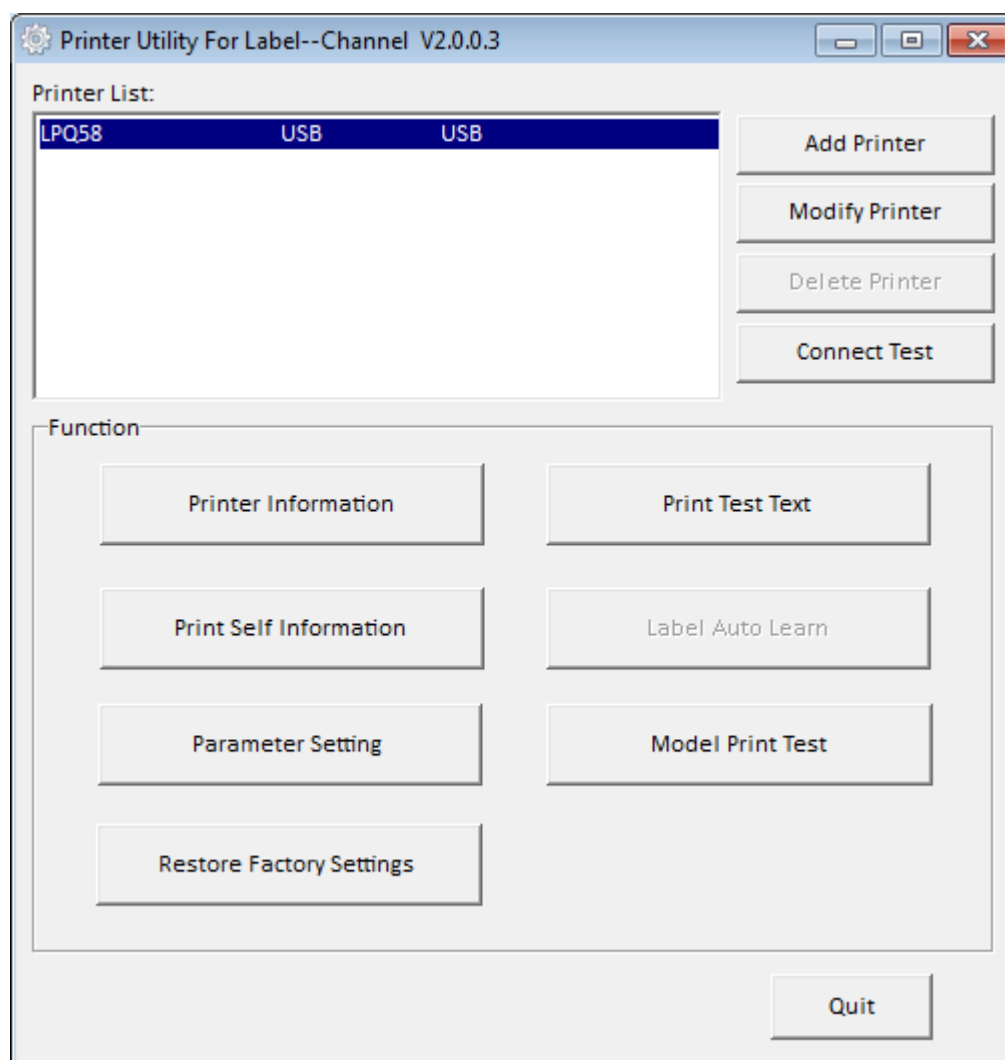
Printer Utility For Label--Channel V2.0.0.3

Printer List:

| LPQ58 | USB | USB |
|---|---|---|

Add Printer

Modify Printer

Delete Printer

Connect Test

Function

Printer Information

Print Test Text

Print Self Information

Label Auto Learn

Parameter Setting

Model Print Test

Restore Factory Settings

Quit